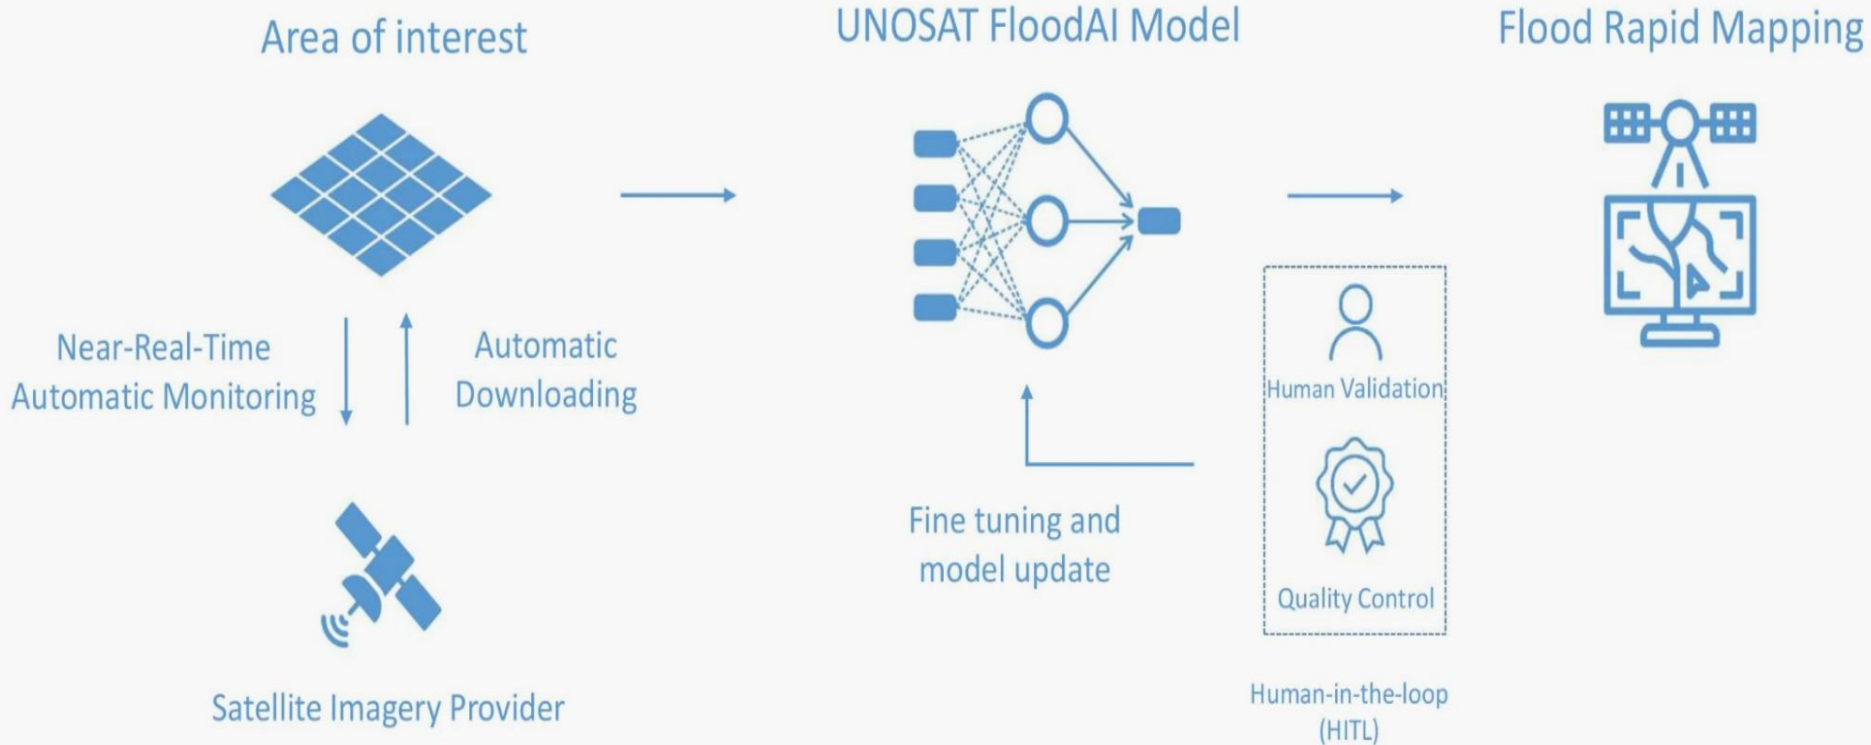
Area of interest

UNOSAT FloodAI Model

Flood Rapid Mapping

Near-Real-Time Automatic Monitoring

Automatic Downloading

Satellite Imagery Provider

Fine tuning and model update

Human Validation

Quality Control

Human-in-the-loop (HITL)